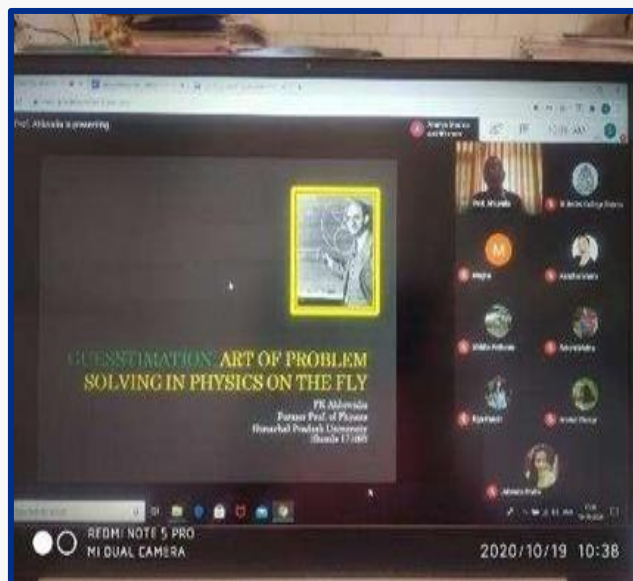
Prof. Ahluwalia is presenting

GUESSTIMATION: ART OF PROBLEM SOLVING IN PHYSICS ON THE FLY

PK Ahluwalia
Former Prof. of Physics
Himachal Pradesh University
Shimla 171005

Prof. Ahluwalia

M

REDMI NOTE 5 PRO
MI DUAL CAMERA

2020/10/19 10:38